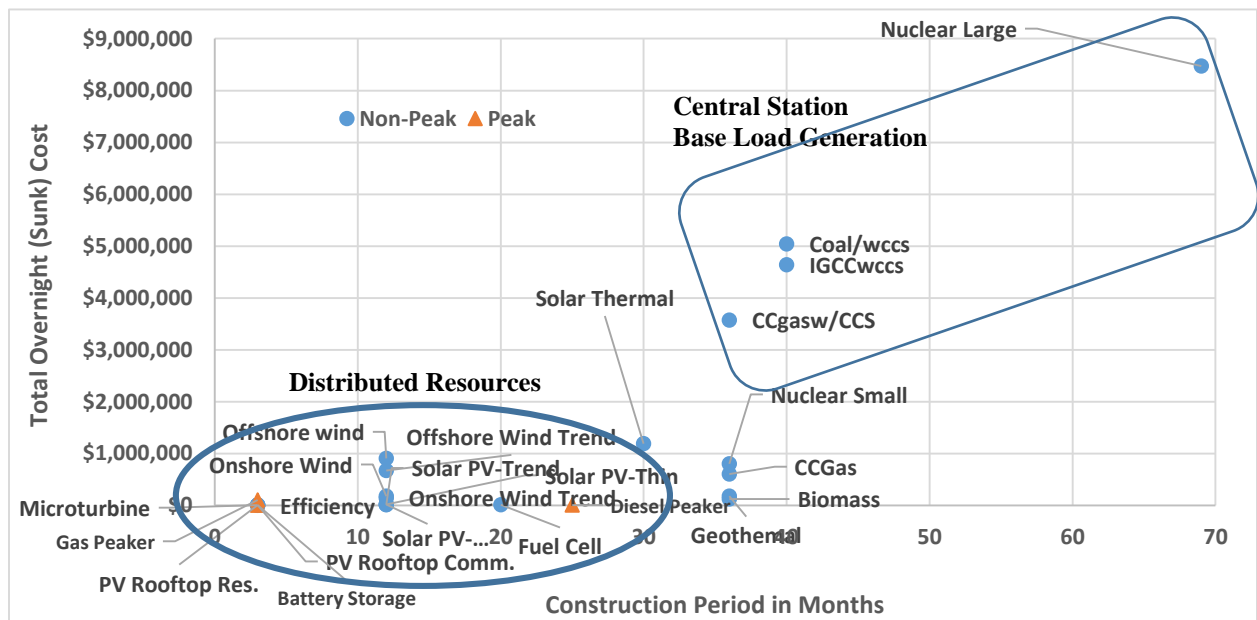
Nuclear Large

$9,000,000
$8,000,000
$7,000,000
$6,000,000
$5,000,000
$4,000,000
$3,000,000
$2,000,000
$1,000,000
$0

Total Overnight (Sunk) Cost

Non-Peak
Peak

Central Station
Base Load Generation

Coal/wccs
IGCCwccs
CCgasw/CCS
Solar Thermal

Distributed Resources

Nuclear Small
Offshore wind
Offshore Wind Trend
Onshore Wind
Solar PV-Trend
Solar PV-Thin
CCGas
Microturbine
Efficiency
Onshore Wind Trend
Diesel Peaker
Biomass
Gas Peaker
Solar PV-...
Fuel Cell
Geothermal
PV Rooftop Comm.
PV Rooftop Res.
Battery Storage

0
10
20
30
40
50
60
70

Construction Period in Months